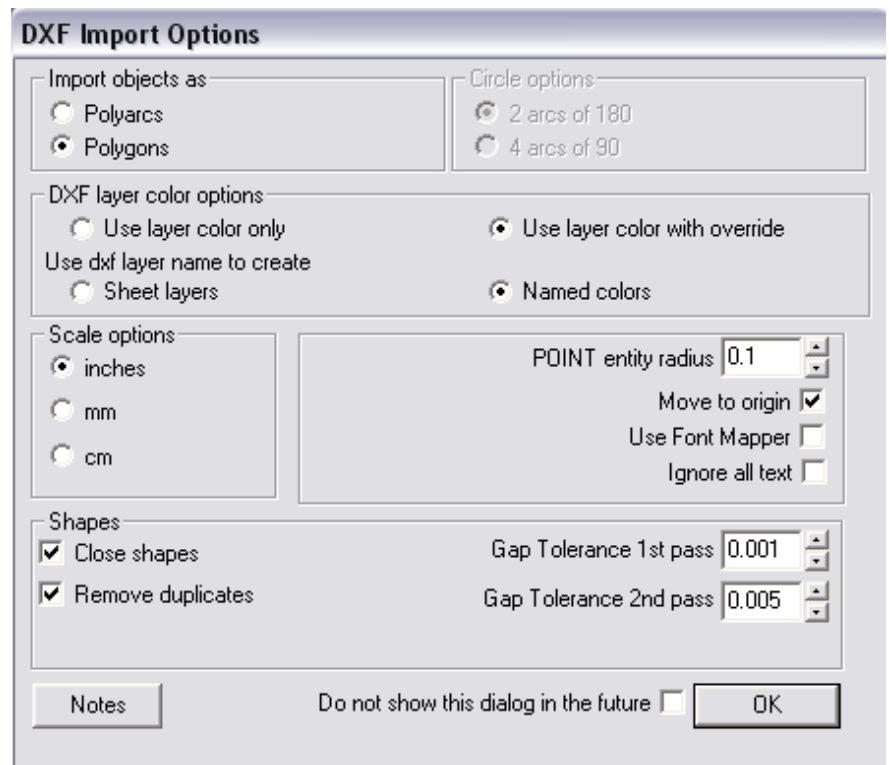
DXF Import Options

Import objects as
Polyarcs
Polygons

Circle options
2 arcs of 180
4 arcs of 90

DXF layer color options
Use layer color only
Use layer color with override
Use dxf layer name to create
Sheet layers
Named colors

Scale options
inches
mm
cm

POINT entity radius 0.1
Move to origin
Use Font Mapper
Ignore all text

Shapes
Close shapes
Remove duplicates
Gap Tolerance 1st pass 0.001
Gap Tolerance 2nd pass 0.005

Notes
Do not show this dialog in the future
OK